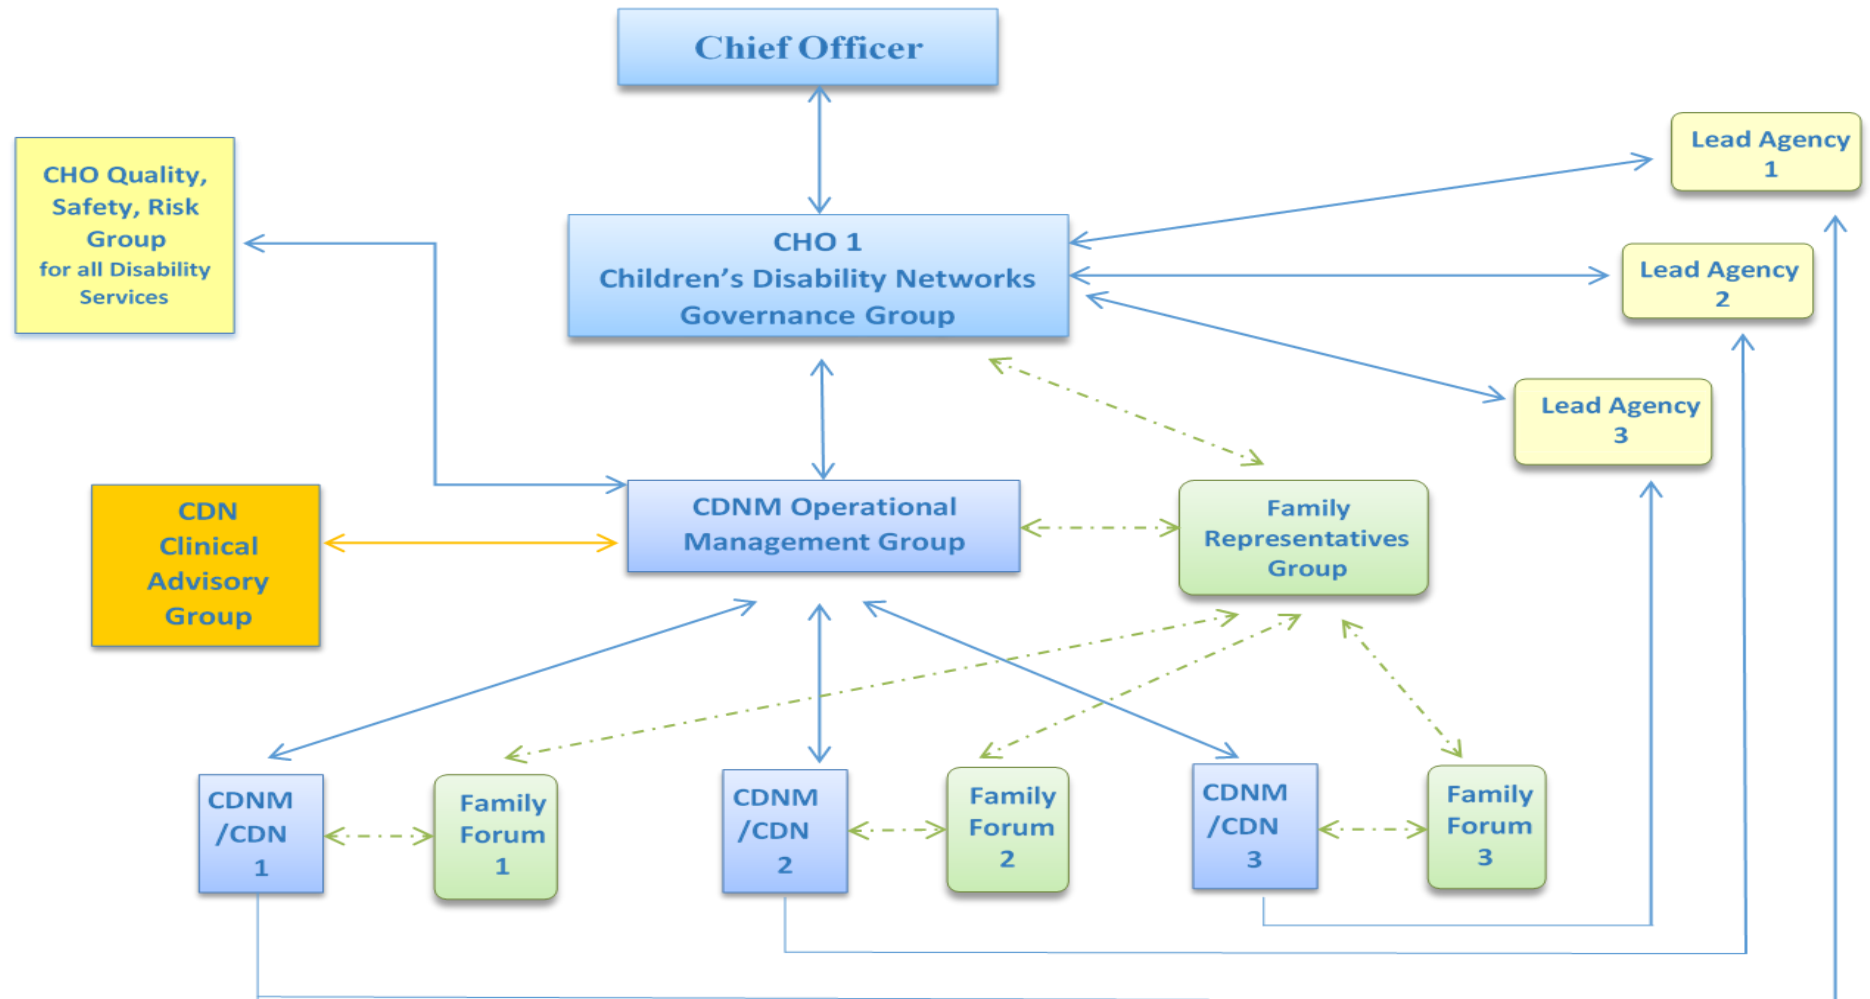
Chief Officer

CHO Quality, Safety, Risk Group
for all Disability Services

CHO 1
Children's Disability Networks Governance Group

Lead Agency 1

Lead Agency 2

Lead Agency 3

CDN Clinical Advisory Group

CDNM Operational Management Group

Family Representatives Group

CDNM /CDN 1

Family Forum 1

CDNM /CDN 2

Family Forum 2

CDNM /CDN 3

Family Forum 3